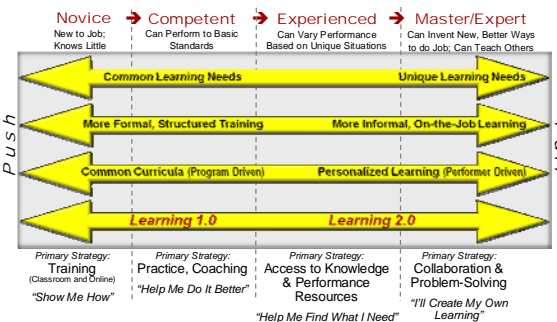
Novice
New to Job; Knows Little

Competent
Can Perform to Basic Standards

Experienced
Can Vary Performance Based on Unique Situations

Master/Expert
Can Invent New, Better Ways to do Job; Can Teach Others

Push

Common Learning Needs
Unique Learning Needs

More Formal, Structured Training
More Informal, On-the-Job Learning

Common Curricula (Program Driven)
Personalized Learning (Performer Driven)

Learning 1.0
Learning 2.0

Primary Strategy:
Training
(Classroom and Online)
"Show Me How"

Primary Strategy:
Practice, Coaching
"Help Me Do It Better"

Primary Strategy:
Access to Knowledge & Performance Resources
"Help Me Find What I Need"

Primary Strategy:
Collaboration & Problem-Solving
"I'll Create My Own Learning"